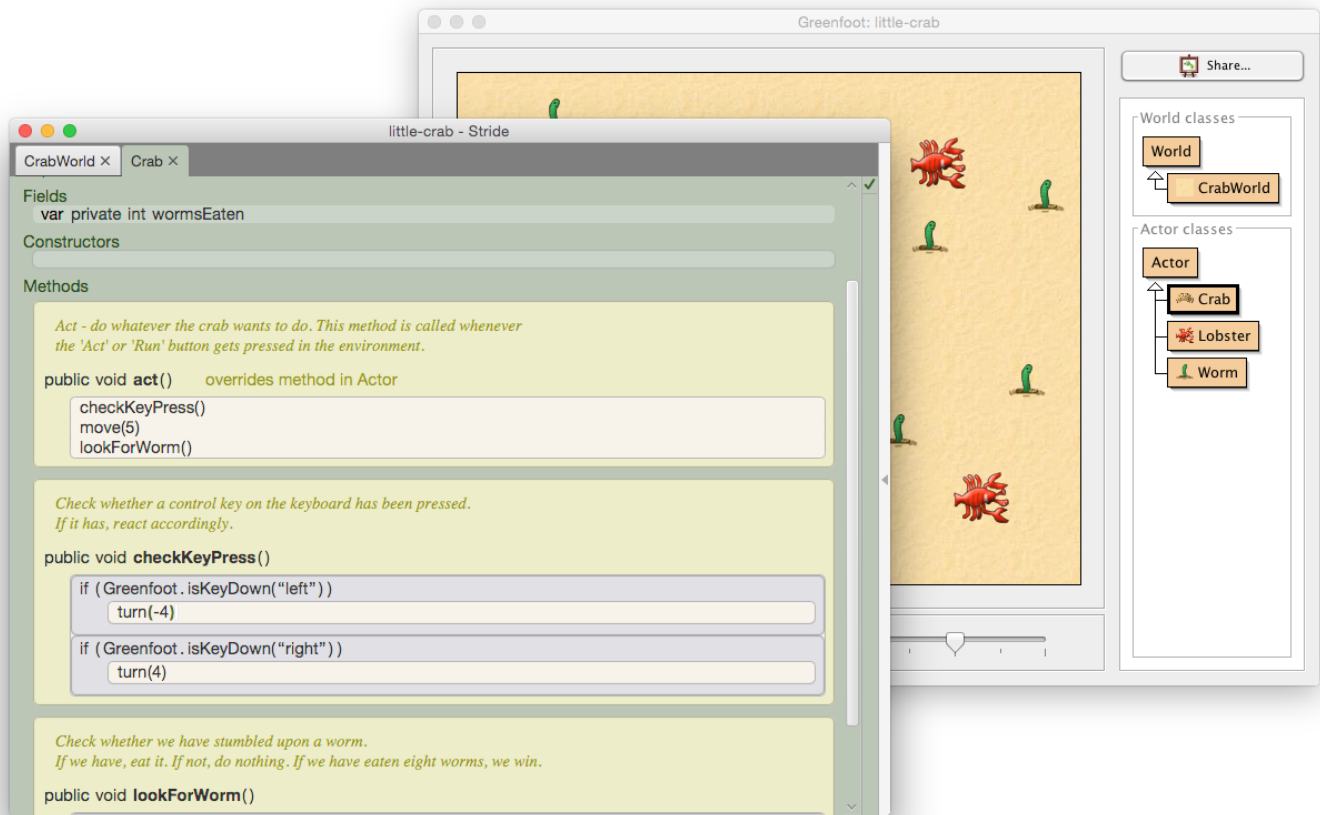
Greenfoot: little-crab

Share...

World classes

World

CrabWorld

Actor classes

Actor

Crab

Lobster

Worm

little-crab - Stride

CrabWorld ✕

Crab ✕

Fields

var private int wormsEaten

Constructors

Methods

Act - do whatever the crab wants to do. This method is called whenever the 'Act' or 'Run' button gets pressed in the environment.

public void act() overrides method in Actor

checkKeyPress()
move(5)
lookForWorm()

Check whether a control key on the keyboard has been pressed. If it has, react accordingly.

public void checkKeyPress()

if (Greenfoot.isKeyDown("left"))
turn(-4)

if (Greenfoot.isKeyDown("right"))
turn(4)

Check whether we have stumbled upon a worm. If we have, eat it. If not, do nothing. If we have eaten eight worms, we win.

public void lookForWorm()